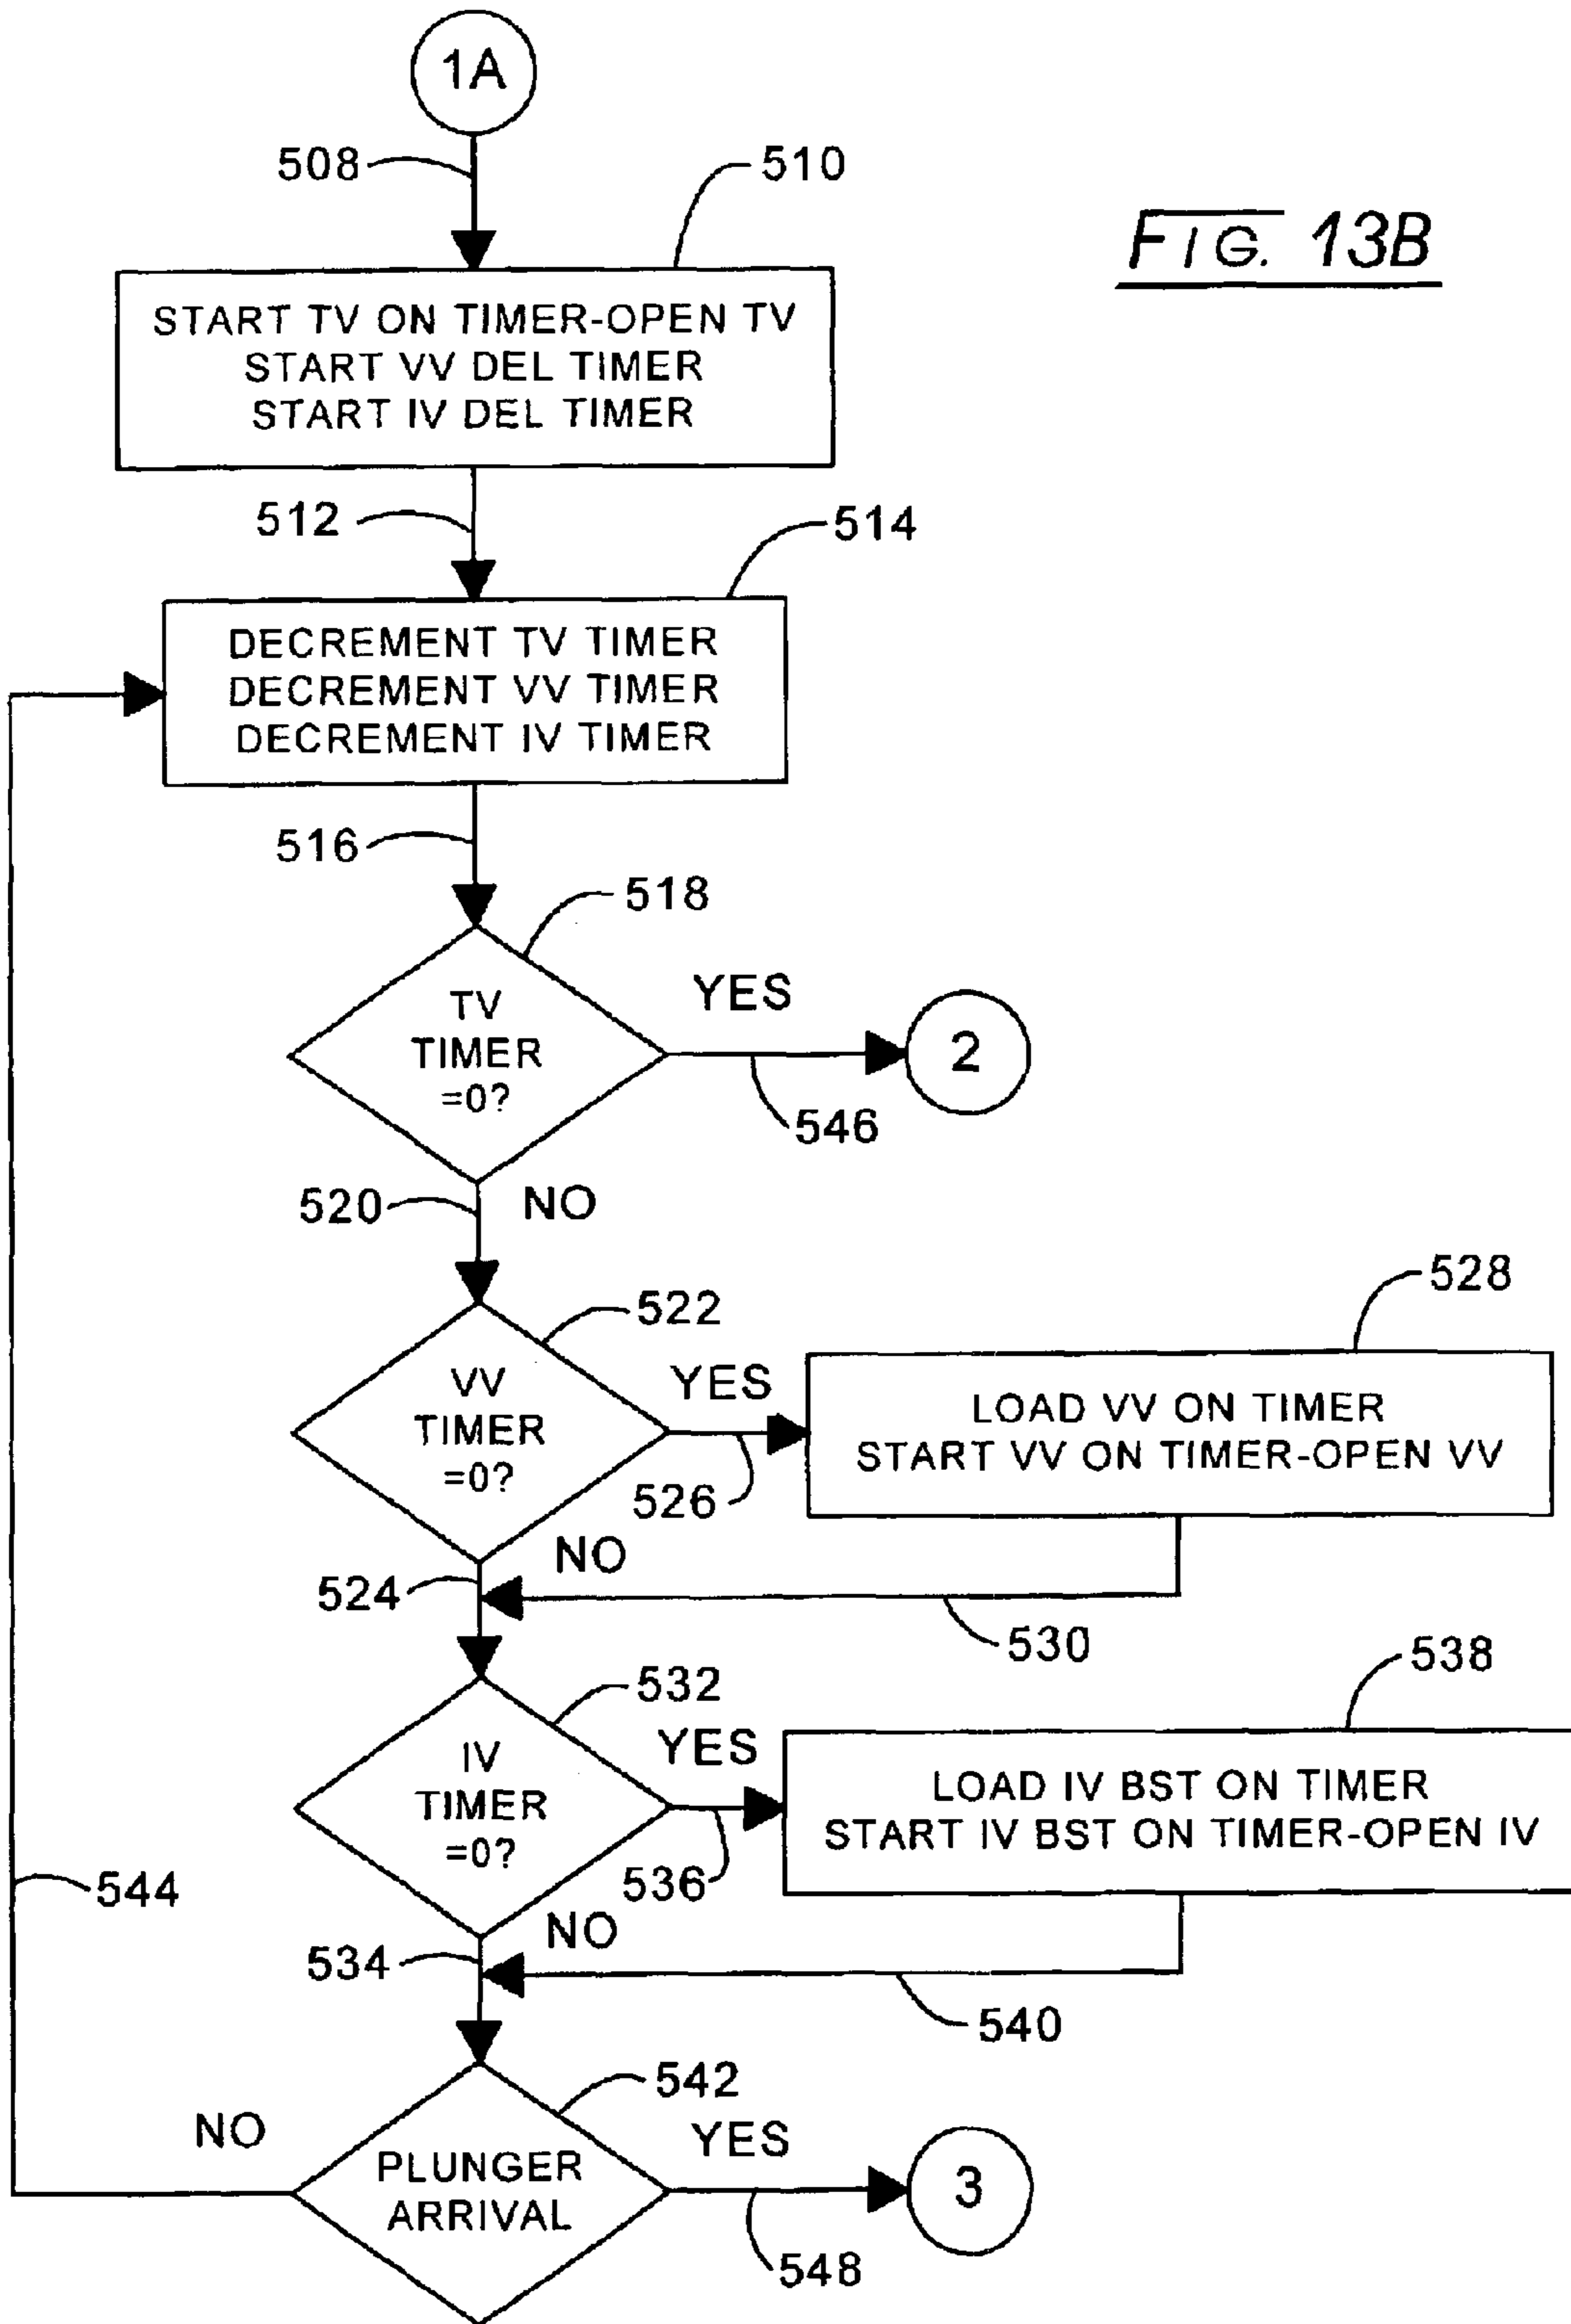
1A

508

510

FIG. 13B

START TV ON TIMER-OPEN TV
START VV DEL TIMER
START IV DEL TIMER

512

514

DECREMENT TV TIMER
DECREMENT VV TIMER
DECREMENT IV TIMER

516

518

TV TIMER =0?

YES

2

546

520

NO

528

522

VV TIMER =0?

YES

LOAD VV ON TIMER
START VV ON TIMER-OPEN VV

526

NO

524

530

538

532

IV TIMER =0?

YES

LOAD IV BST ON TIMER
START IV BST ON TIMER-OPEN IV

544

536

NO

534

540

542

NO

PLUNGER ARRIVAL

YES

3

548